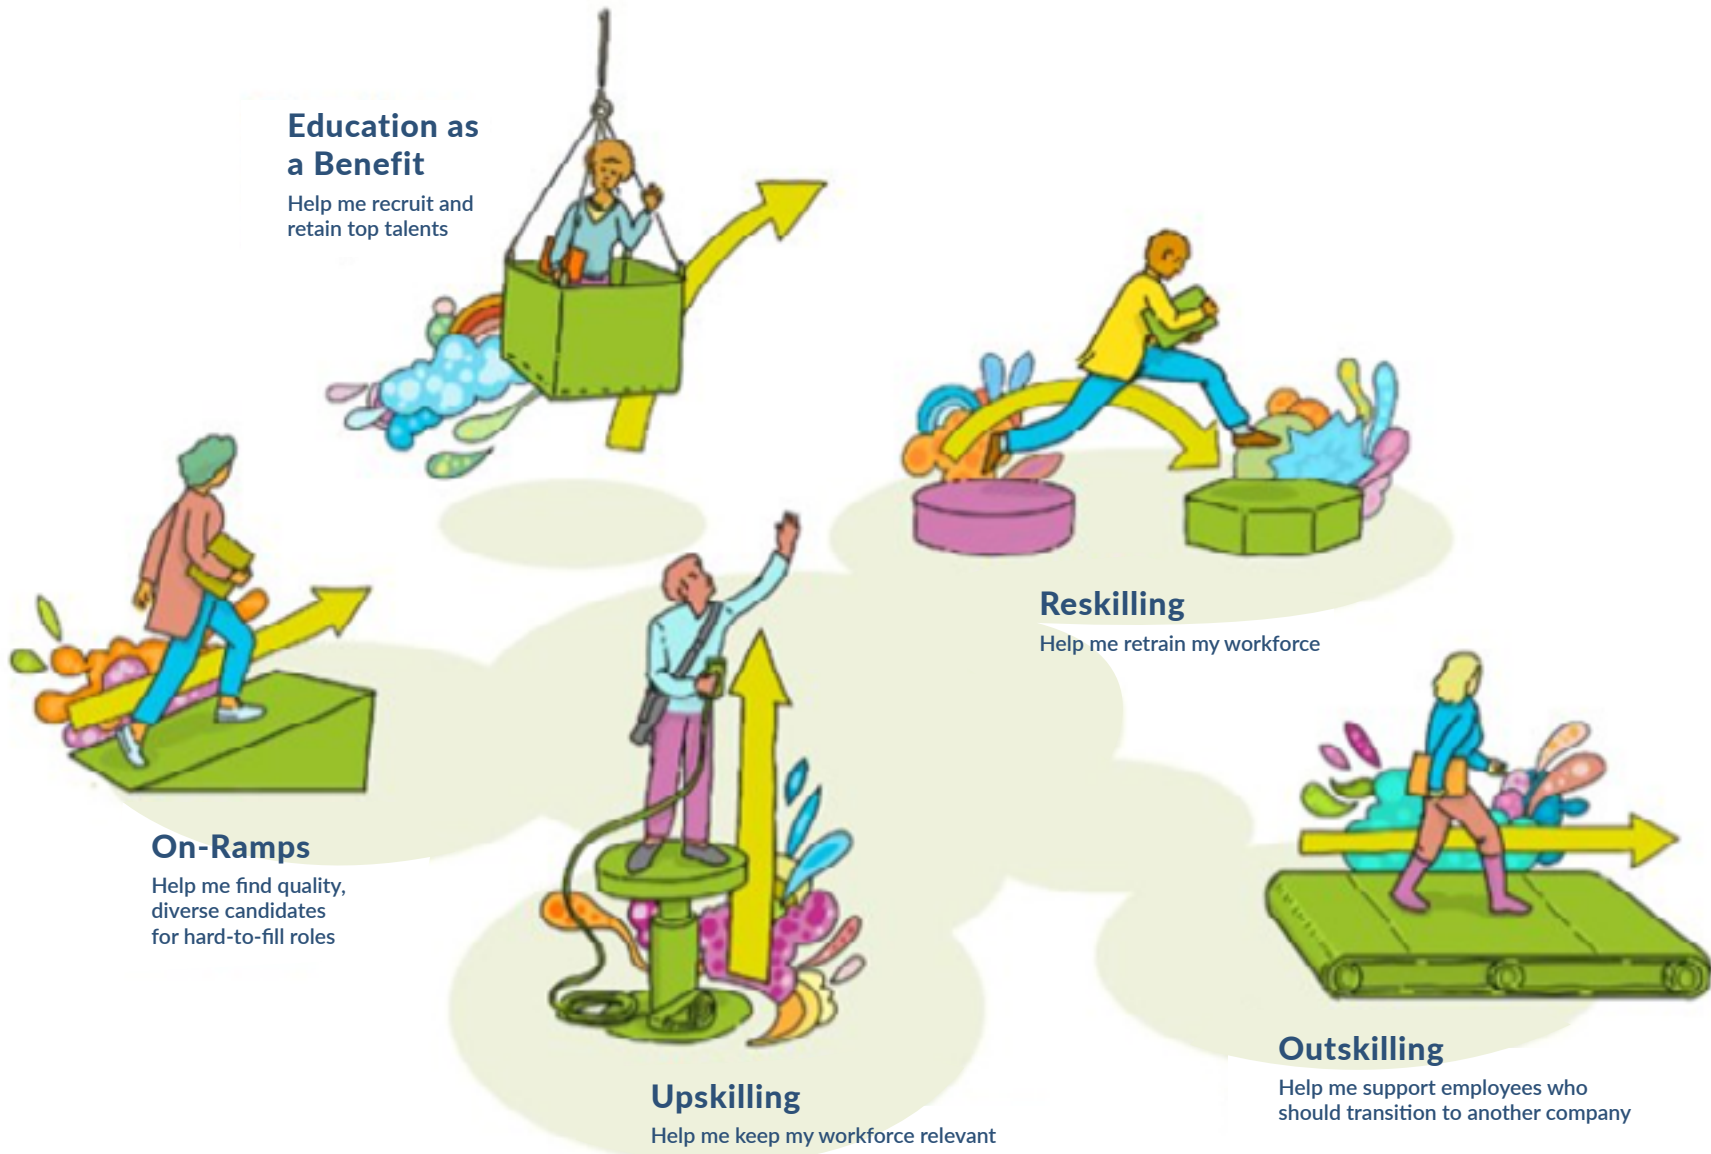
Education as a Benefit

Help me recruit and retain top talents

Reskilling

Help me retrain my workforce

On-Ramps

Help me find quality, diverse candidates for hard-to-fill roles

Upskilling

Help me keep my workforce relevant

Outskilling

Help me support employees who should transition to another company